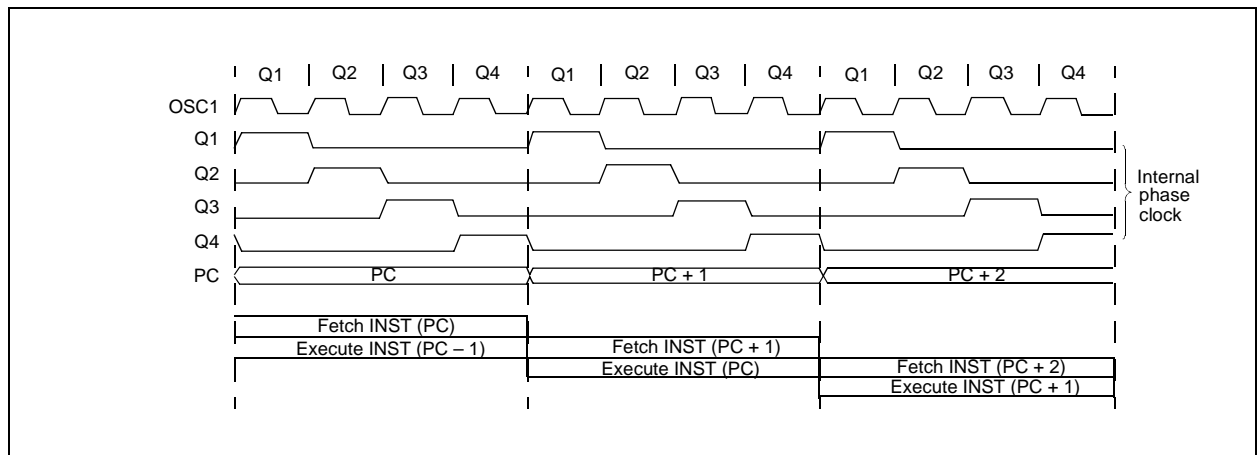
Q1 Q2 Q3 Q4 Q1 Q2 Q3 Q4 Q1 Q2 Q3 Q4

OSC1

Q1

Q2

Q3

Q4

PC

PC

PC + 1

PC + 2

Internal phase clock

Fetch INST (PC)

Execute INST (PC – 1)

Fetch INST (PC + 1)

Execute INST (PC)

Fetch INST (PC + 2)

Execute INST (PC + 1)